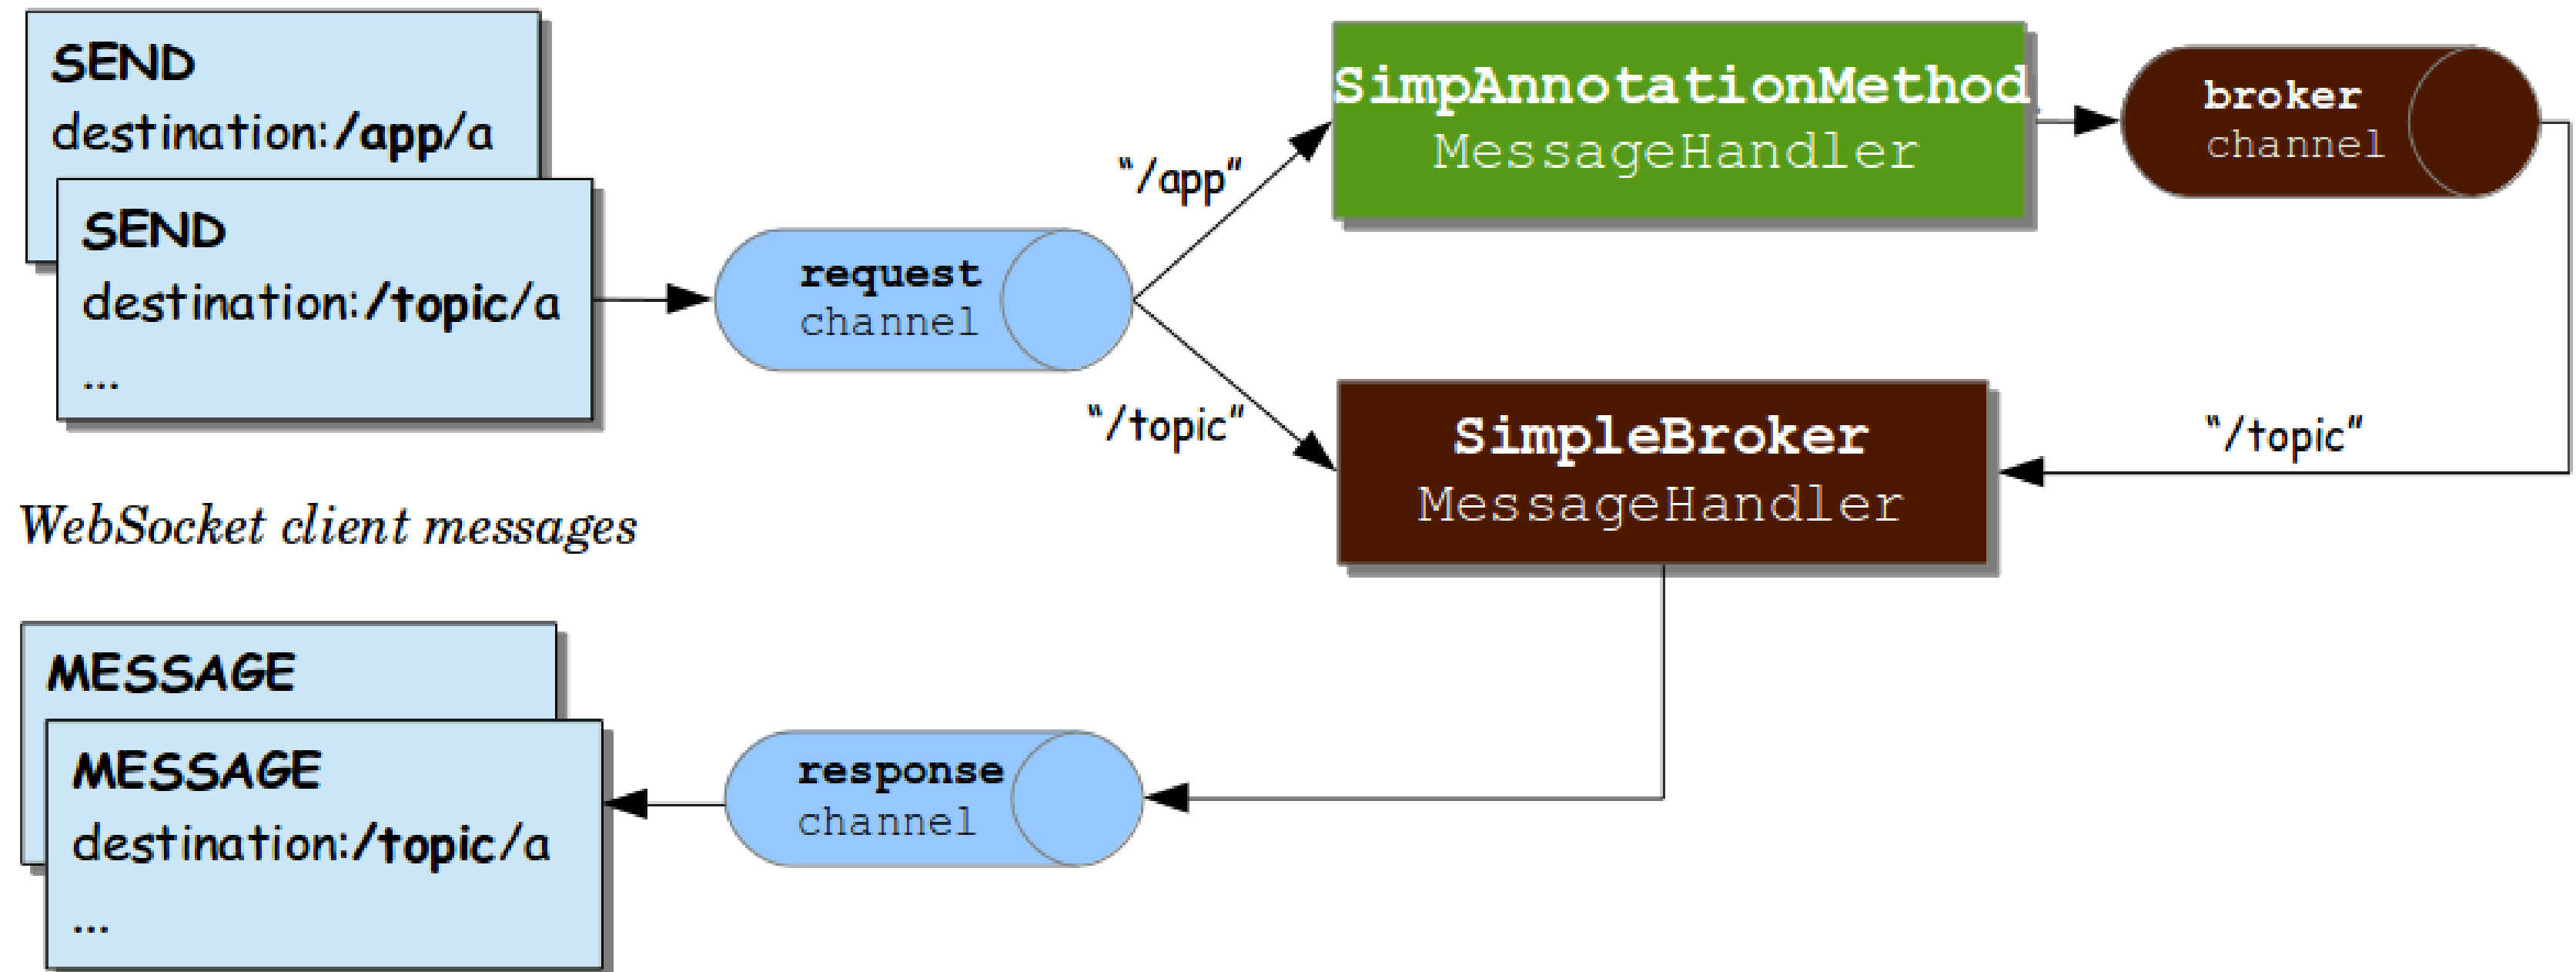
SEND
destination:/app/a

SEND
destination:/topic/a
...

request channel

"/app"

"/topic"

SimpAnnotationMethod MessageHandler

broker channel

SimpleBroker MessageHandler

"/topic"

WebSocket client messages

MESSAGE

MESSAGE
destination:/topic/a
...

response channel